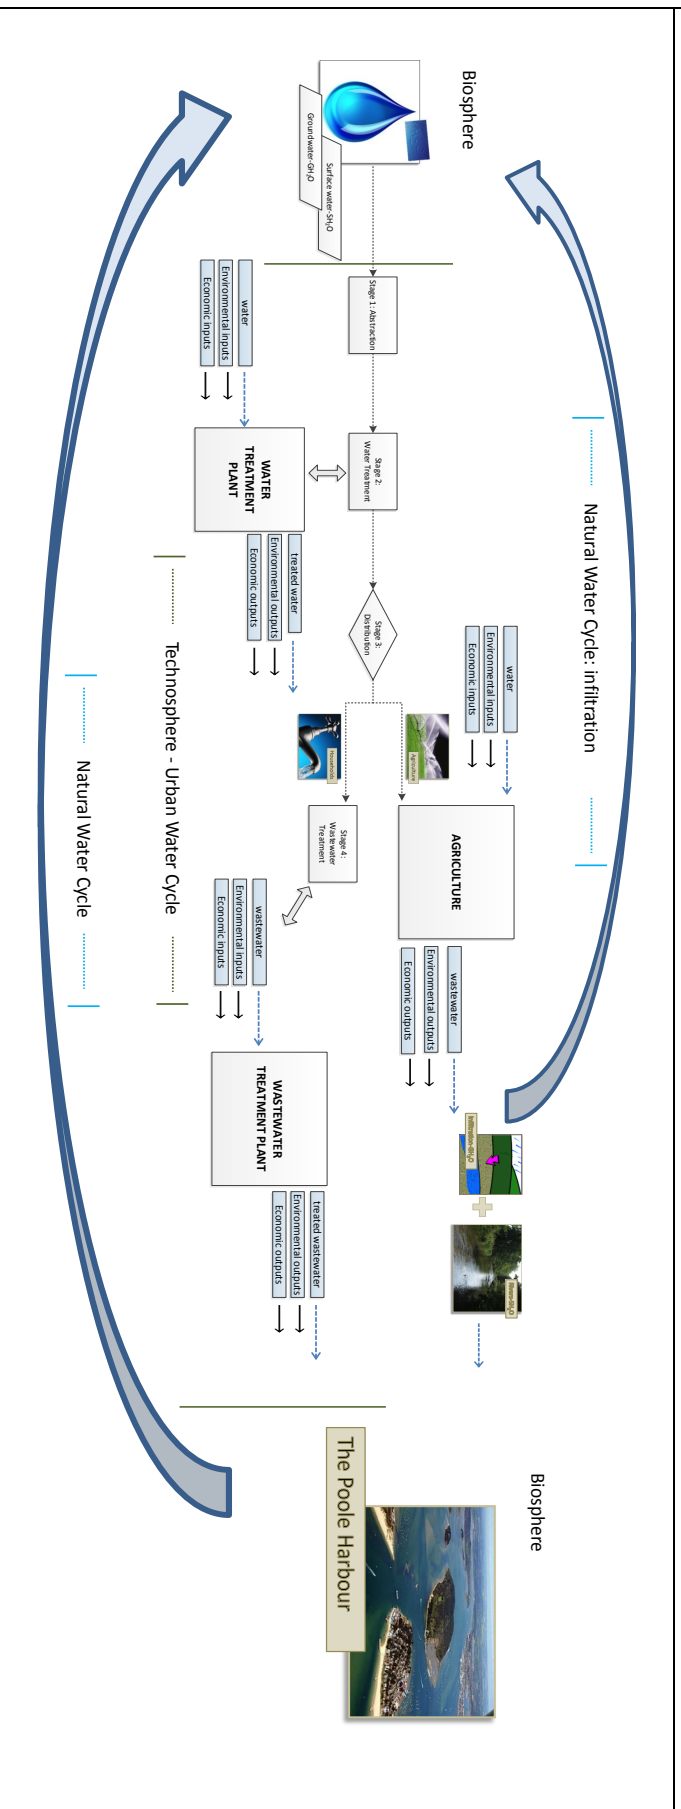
Biosphere

Groundwater-GH$_2$O

Surface water-SH$_2$O

Stage 1: Abstraction

Stage 2: Water Treatment

Stage 3: Distribution

Stage 4: Wastewater Treatment

water

Environmental inputs

Economic inputs

WATER TREATMENT PLANT

treated water

Environmental outputs

Economic outputs

Natural Water Cycle: infiltration

water

Environmental inputs

Economic inputs

Agriculture

Households

AGRICULTURE

wastewater

Environmental outputs

Economic outputs

Technosphere - Urban Water Cycle

Natural Water Cycle

wastewater

Environmental inputs

Economic inputs

WASTEWATER TREATMENT PLANT

treated wastewater

Environmental outputs

Economic outputs

Infiltration-GH$_2$O

Runoff-SH$_2$O

Biosphere

The Poole Harbour